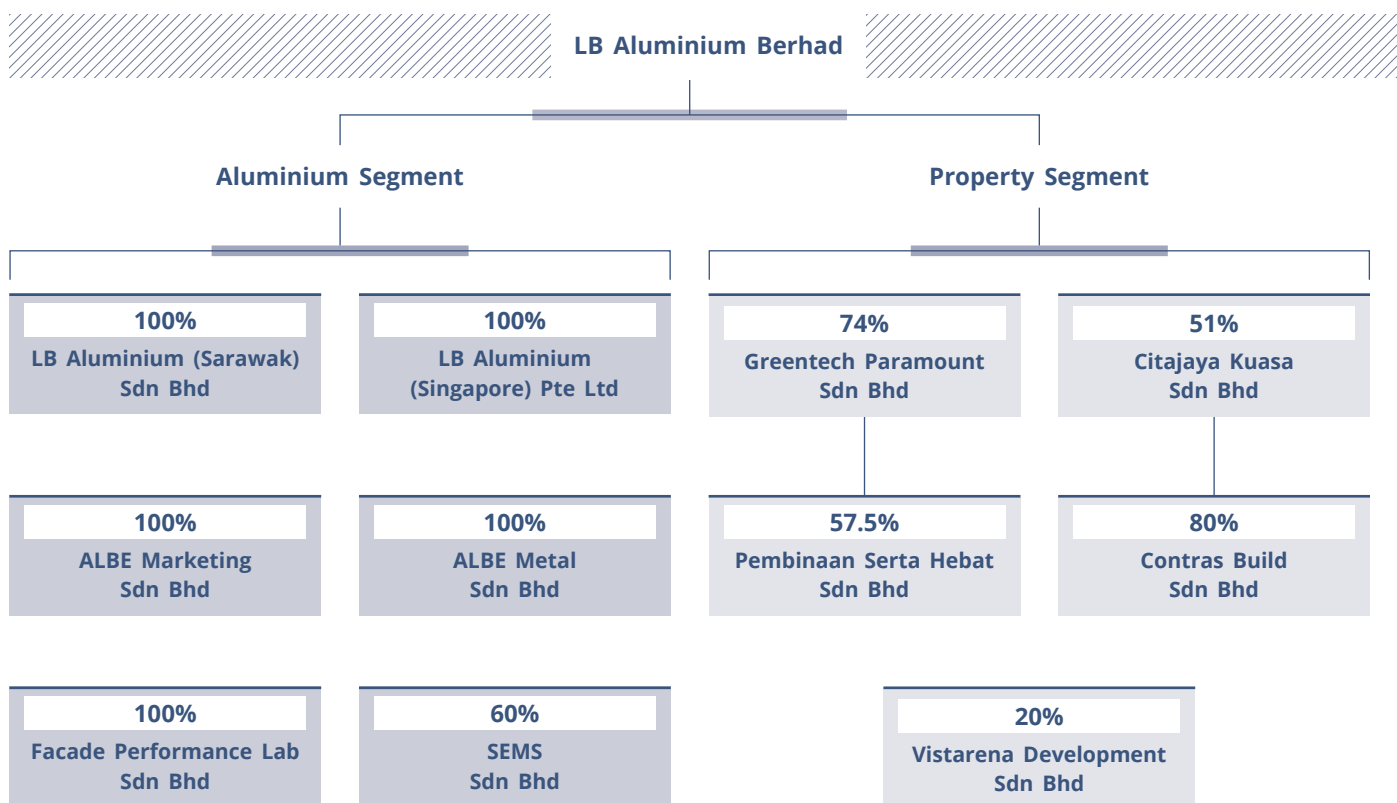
LB Aluminium Berhad

Aluminium Segment

Property Segment

100%
LB Aluminium (Sarawak) Sdn Bhd

100%
LB Aluminium (Singapore) Pte Ltd

100%
ALBE Marketing Sdn Bhd

100%
ALBE Metal Sdn Bhd

100%
Facade Performance Lab Sdn Bhd

60%
SEMS Sdn Bhd

74%
Greentech Paramount Sdn Bhd

51%
Citajaya Kuasa Sdn Bhd

57.5%
Pembinaan Serta Hebat Sdn Bhd

80%
Contras Build Sdn Bhd

20%
Vistarena Development Sdn Bhd